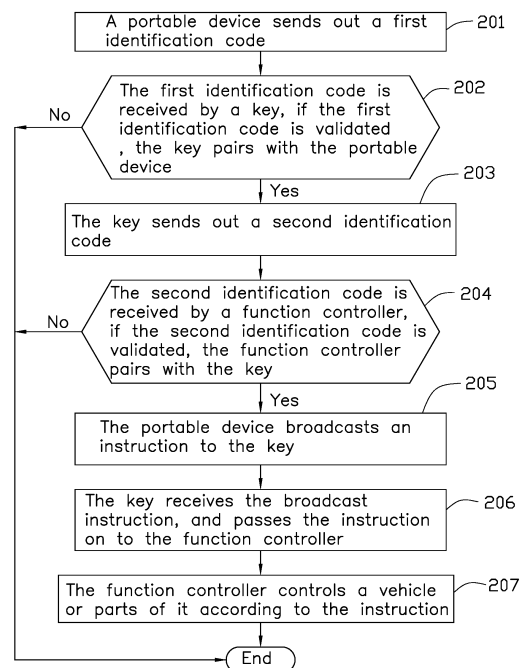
A portable device sends out a first identification code

201

The first identification code is received by a key, if the first identification code is validated , the key pairs with the portable device

202

No

Yes

The key sends out a second identification code

203

The second identification code is received by a function controller, if the second identification code is validated, the function controller pairs with the key

204

No

Yes

The portable device broadcasts an instruction to the key

205

The key receives the broadcast instruction, and passes the instruction on to the function controller

206

The function controller controls a vehicle or parts of it according to the instruction

207

End